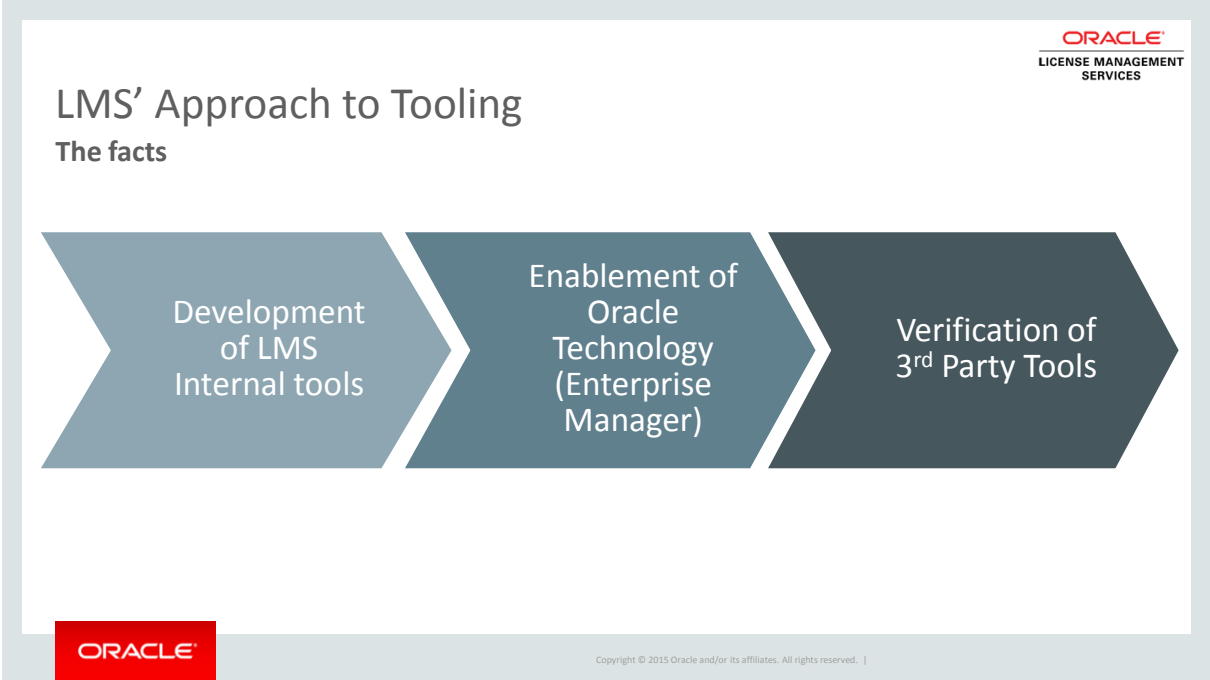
ORACLE
LICENSE MANAGEMENT SERVICES

LMS' Approach to Tooling
The facts

Development of LMS Internal tools

Enablement of Oracle Technology (Enterprise Manager)

Verification of 3$^{rd}$ Party Tools

ORACLE

Copyright © 2015 Oracle and/or its affiliates. All rights reserved. |